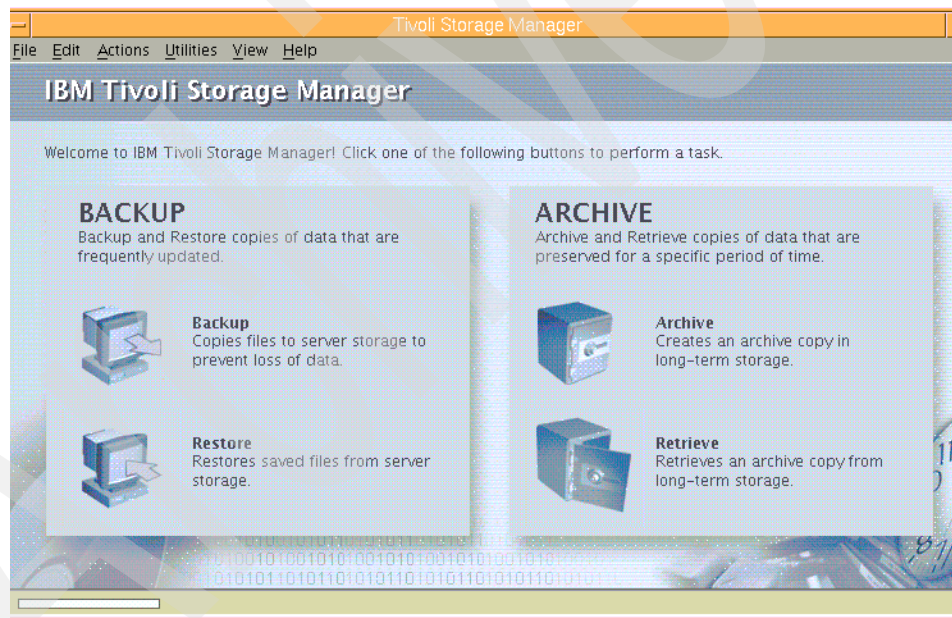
Tivoli Storage Manager

File Edit Actions Utilities View Help

IBM Tivoli Storage Manager

Welcome to IBM Tivoli Storage Manager! Click one of the following buttons to perform a task.

BACKUP
Backup and Restore copies of data that are frequently updated.

Backup
Copies files to server storage to prevent loss of data.

Restore
Restores saved files from server storage.

ARCHIVE
Archive and Retrieve copies of data that are preserved for a specific period of time.

Archive
Creates an archive copy in long-term storage.

Retrieve
Retrieves an archive copy from long-term storage.